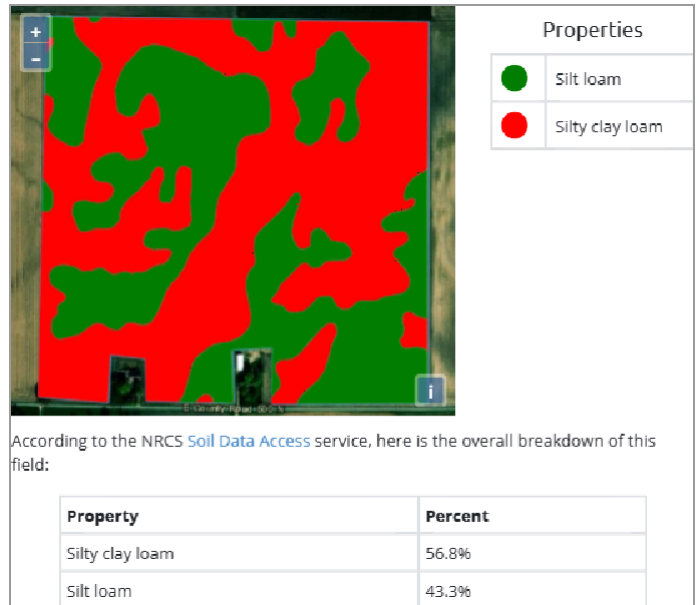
+
-
i

Properties

| | |
|---|---|
| | Silt loam |
| | Silty clay loam |

According to the NRCS Soil Data Access service, here is the overall breakdown of this field:

| Property | Percent |
|---|---|
| Silty clay loam | 56.8% |
| Silt loam | 43.3% |